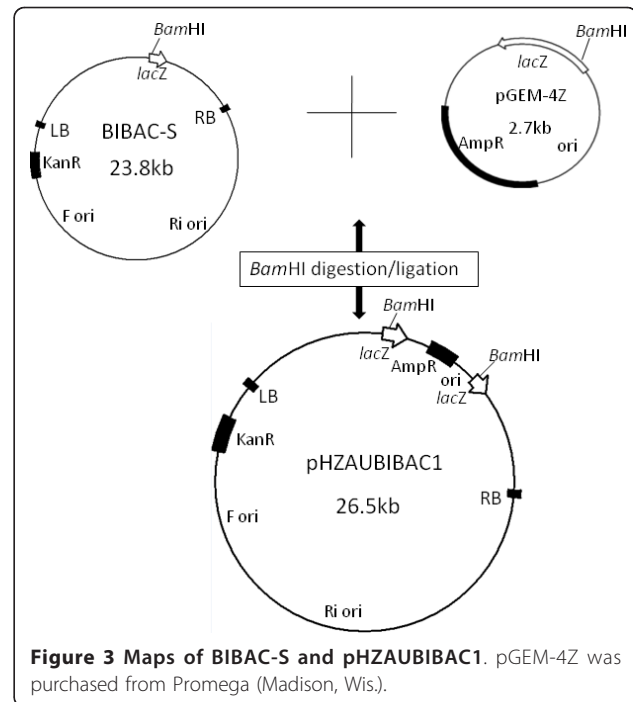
BamHI
lacZ
LB
BIBAC-S
RB
KanR
23.8kb
F ori
Ri ori

BamHI
lacZ
pGEM-4Z
2.7kb
AmpR
ori

BamHI digestion/ligation

BamHI
lacZ
AmpR
ori
BamHI
lacZ
LB
KanR
pHZAUBIBAC1
F ori
26.5kb
RB
Ri ori

**Figure 3 Maps of BIBAC-S and pHZAUBIBAC1**. pGEM-4Z was purchased from Promega (Madison, Wis.).